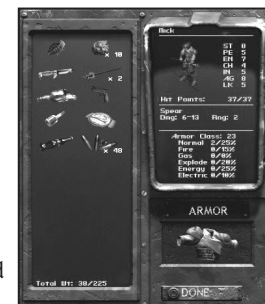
x 10

x 2

x 48

Total Wt: 38/225

Nick

ST 8
PE 5
EN 7
CH 4
IN 5
AG 8
LK 5

Hit Points: 37/37

Spear
Dmg: 6-13 Rng: 2

Armor Class: 23
Normal 2/25%
Fire 0/15%
Gas 0/0%
Explode 0/20%
Energy 0/25%
Electric 0/10%

ARMOR

DONE

d